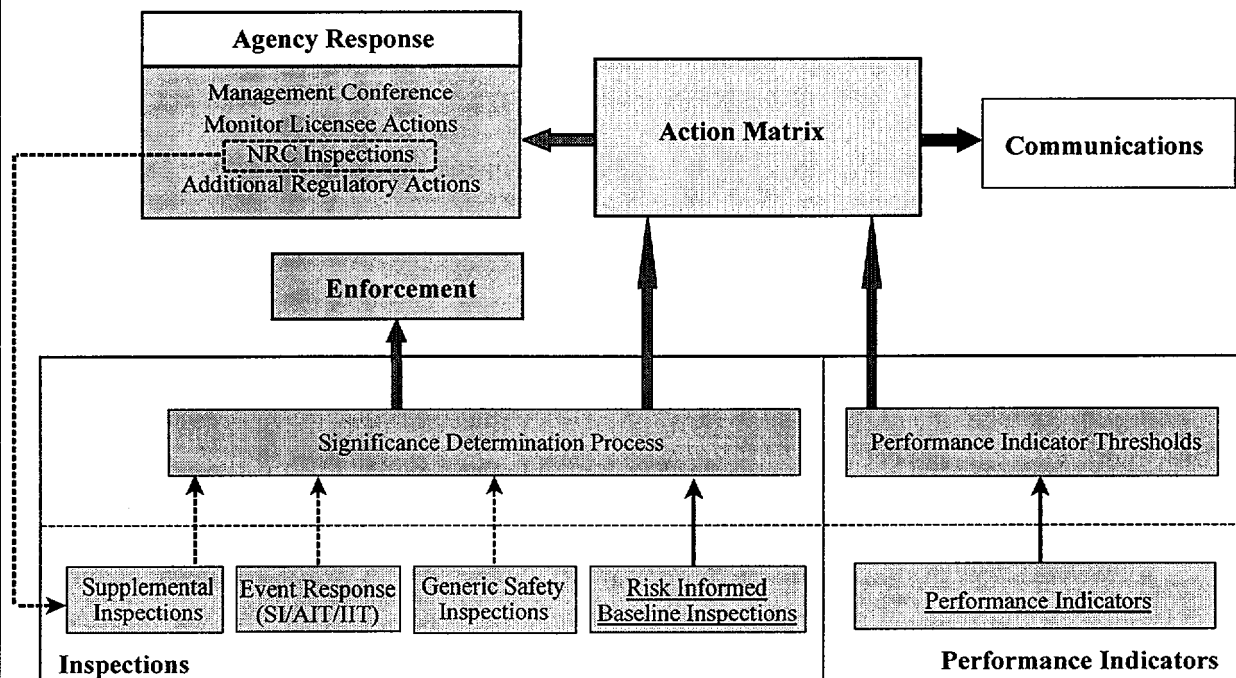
Agency Response

Management Conference
Monitor Licensee Actions
NRC Inspections
Additional Regulatory Actions

Action Matrix

Communications

Enforcement

Significance Determination Process

Performance Indicator Thresholds

Supplemental Inspections

Event Response (SI/AIT/IIT)

Generic Safety Inspections

Risk Informed Baseline Inspections

Performance Indicators

Inspections

Performance Indicators